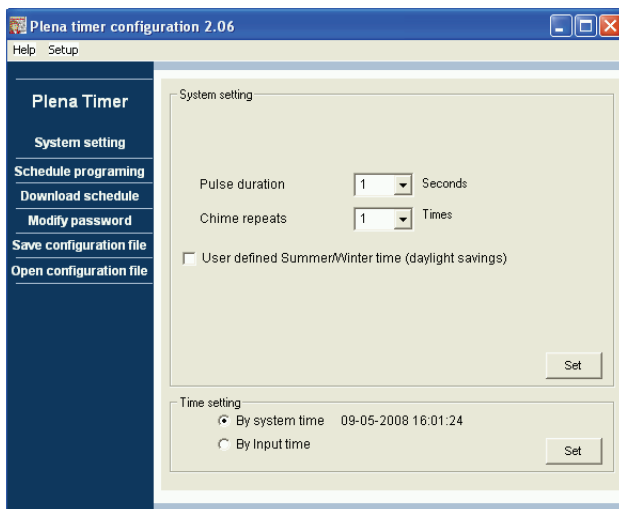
Plena timer configuration 2.06

Help Setup

Plena Timer

System setting

Schedule programing

Download schedule

Modify password

Save configuration file

Open configuration file

System setting

Pulse duration 1 Seconds

Chime repeats 1 Times

User defined Summer/Winter time (daylight savings)

Set

Time setting

By system time 09-05-2008 16:01:24

By Input time

Set